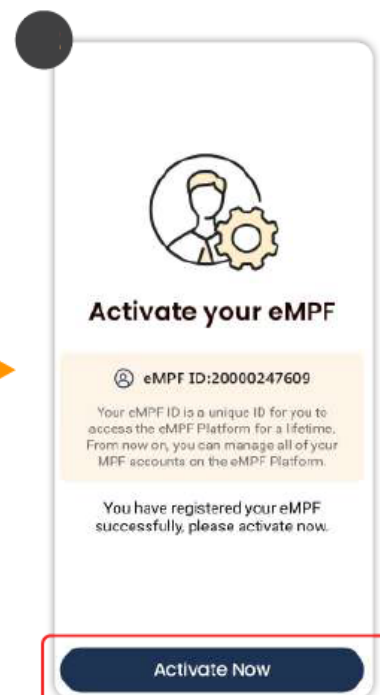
Activate your eMPF

eMPF ID:20000247609

Your eMPF ID is a unique ID for you to access the eMPF Platform for a lifetime. From now on, you can manage all of your MPF accounts on the eMPF Platform.

You have registered your eMPF successfully, please activate now.

Activate Now